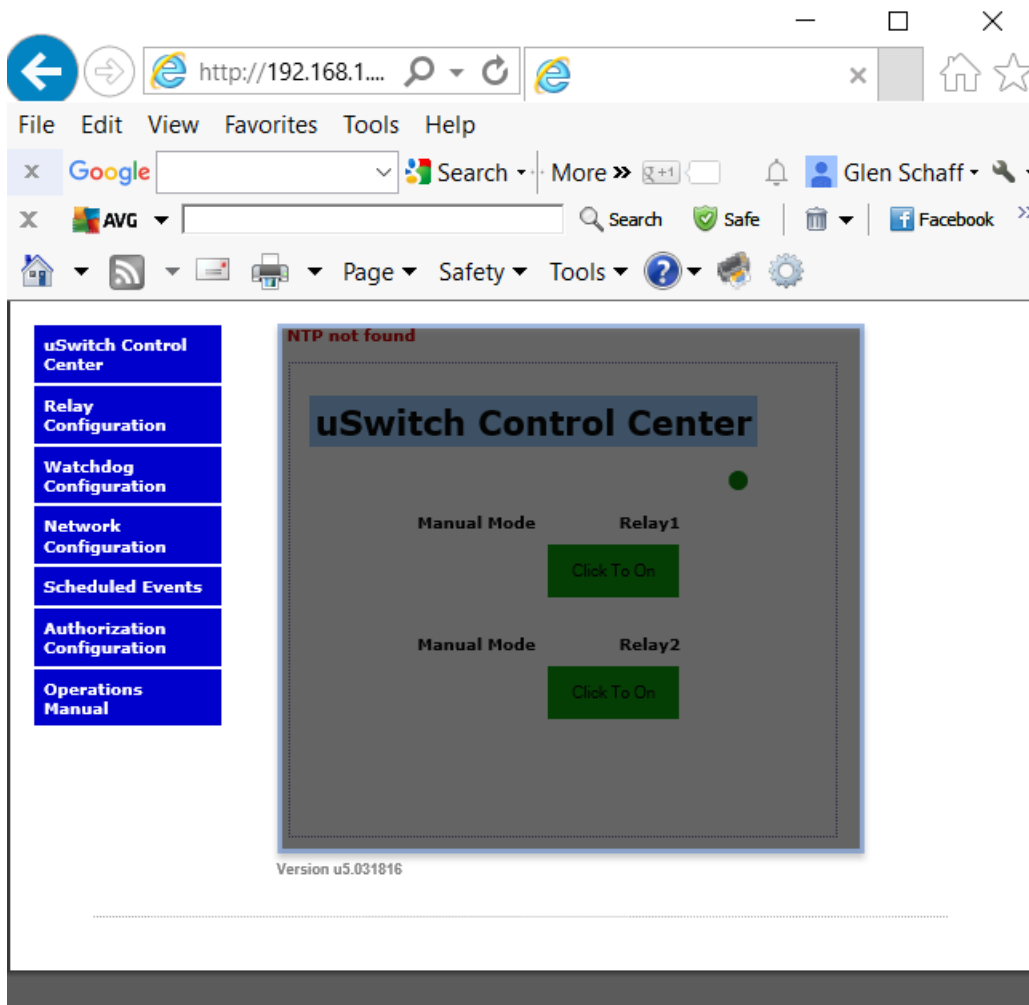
http://192.168.1....

File Edit View Favorites Tools Help

Google Search More » Glen Schaff

AVG Search Safe Facebook

Page Safety Tools

uSwitch Control Center

Relay Configuration

Watchdog Configuration

Network Configuration

Scheduled Events

Authorization Configuration

Operations Manual

NTP not found

uSwitch Control Center

Manual Mode Relay1

Click To On

Manual Mode Relay2

Click To On

Version u5.031816